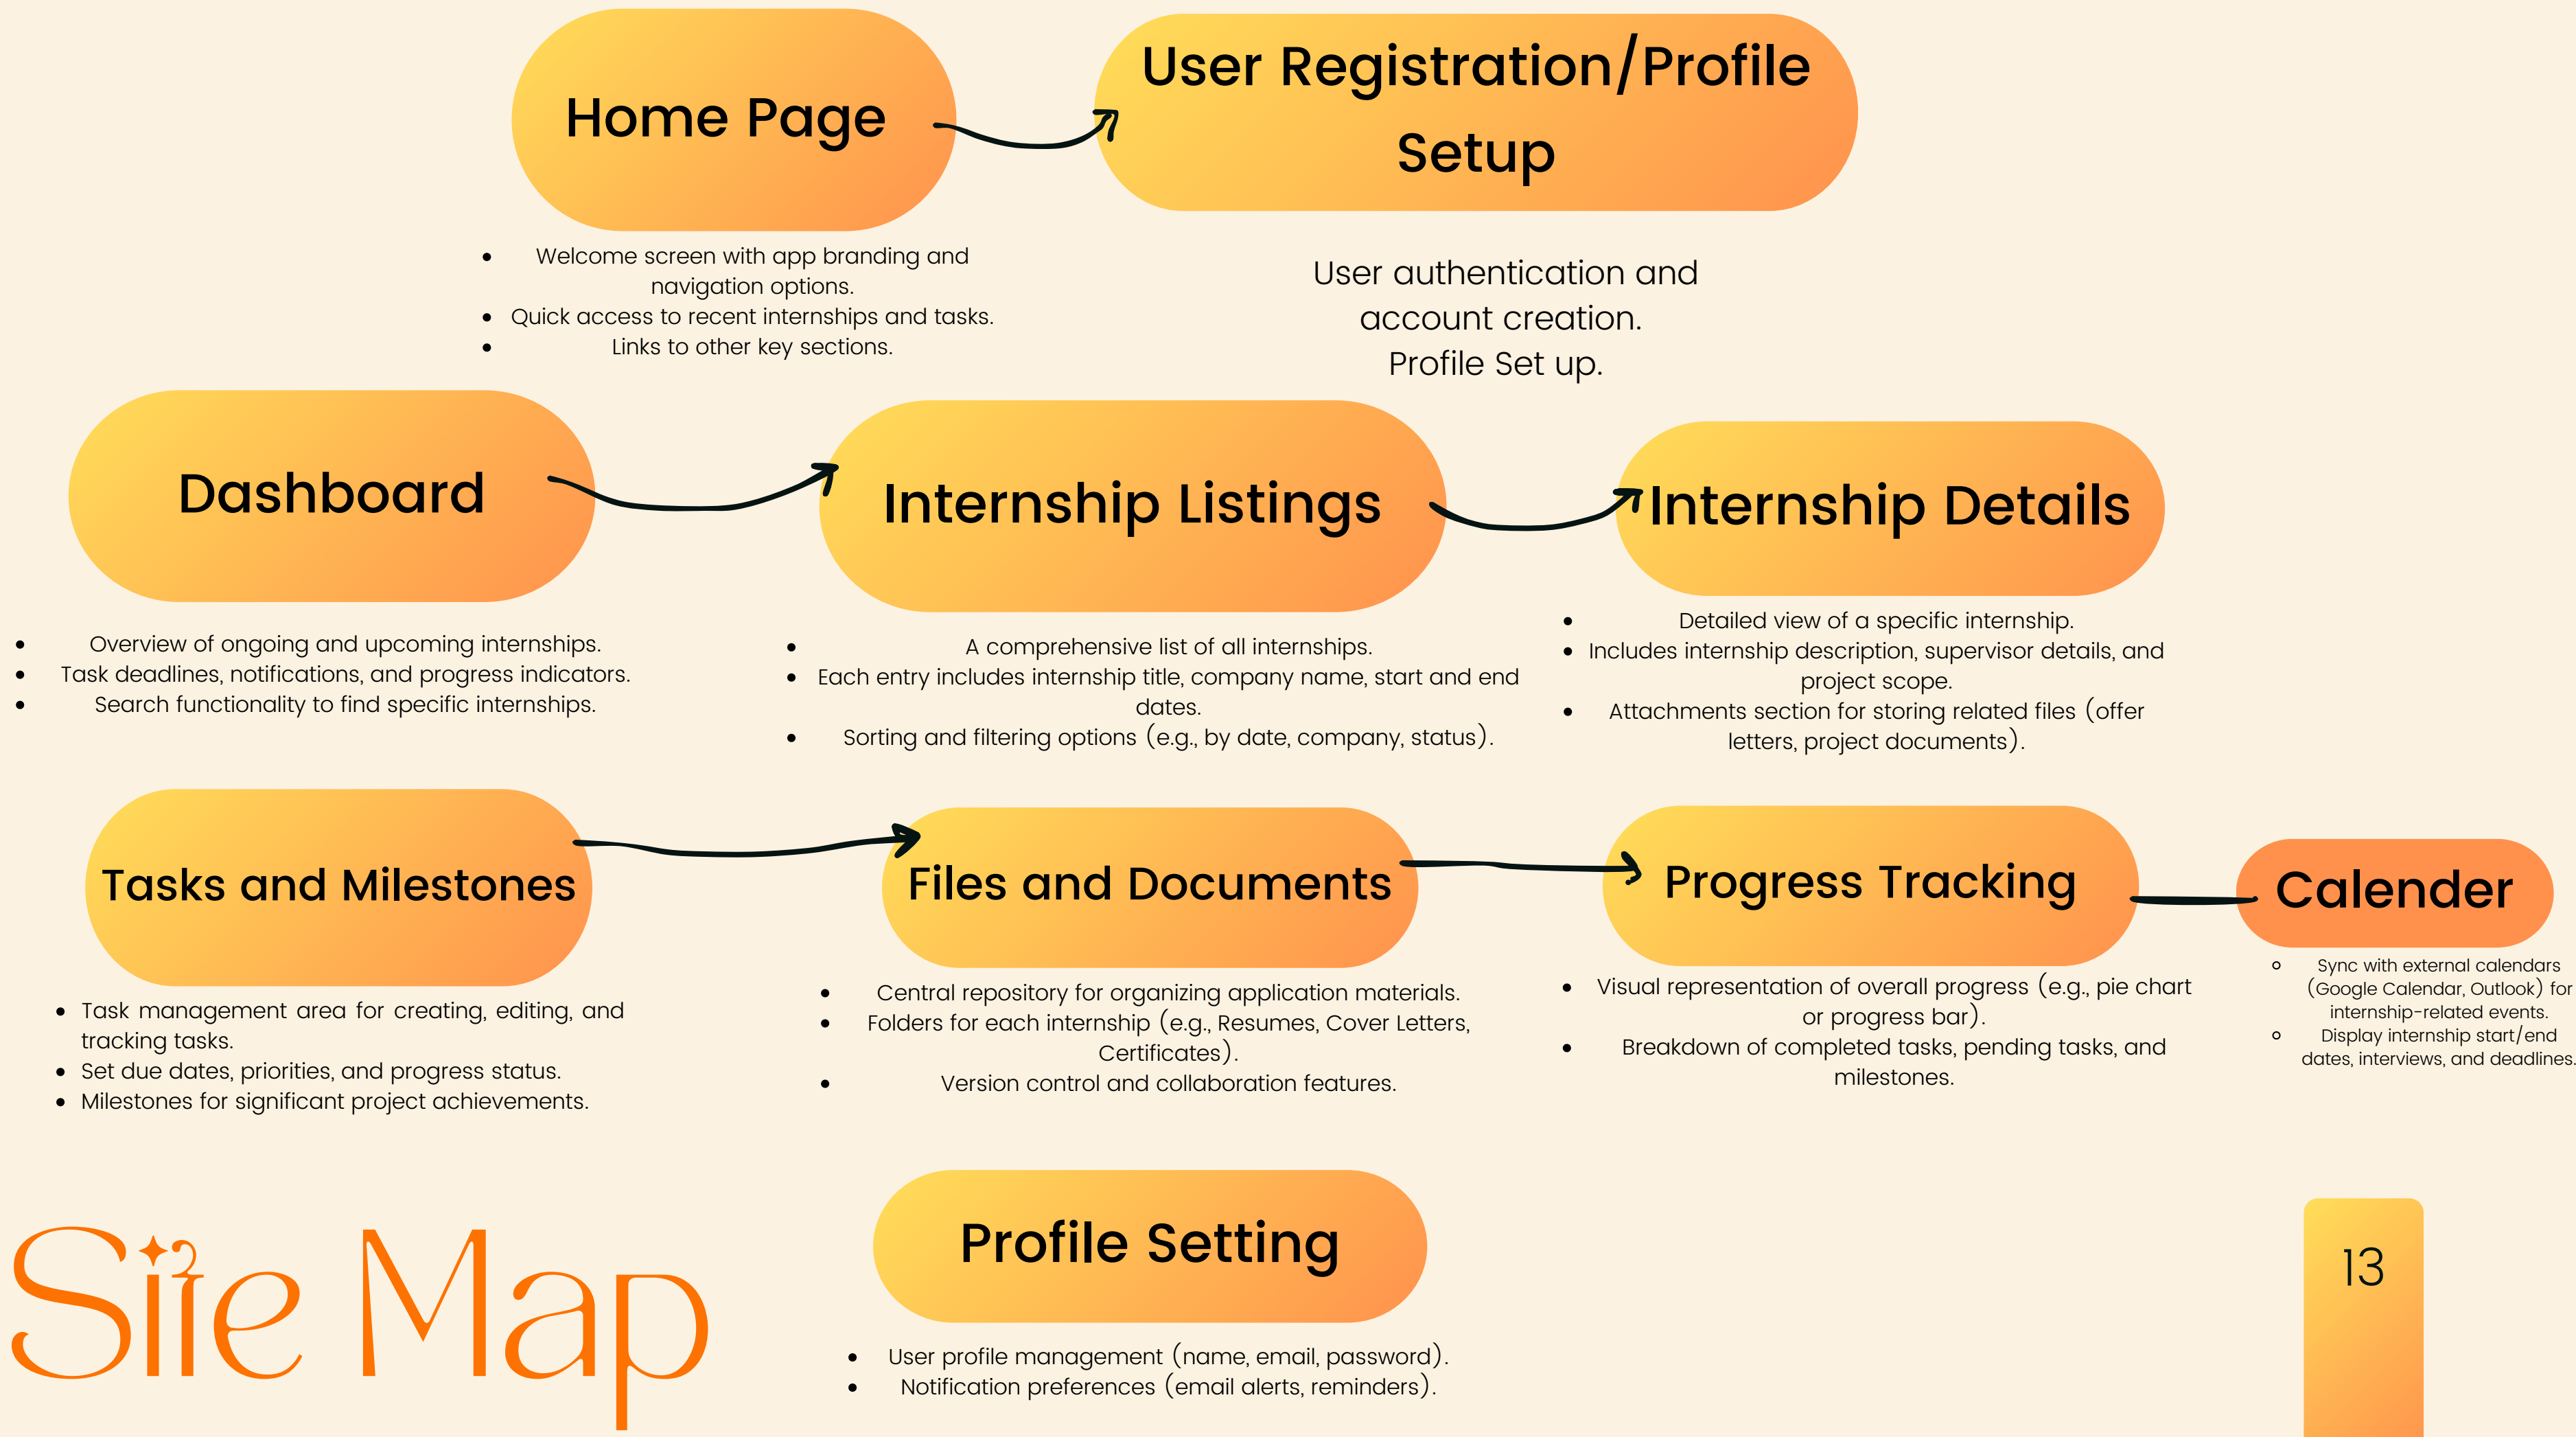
Home Page

User Registration/Profile Setup

- Welcome screen with app branding and navigation options.
- Quick access to recent internships and tasks.
- Links to other key sections.

User authentication and account creation.
Profile Set up.

Dashboard

Internship Listings

Internship Details

- Overview of ongoing and upcoming internships.
- Task deadlines, notifications, and progress indicators.
- Search functionality to find specific internships.

- A comprehensive list of all internships.
- Each entry includes internship title, company name, start and end dates.
- Sorting and filtering options (e.g., by date, company, status).

- Detailed view of a specific internship.
- Includes internship description, supervisor details, and project scope.
- Attachments section for storing related files (offer letters, project documents).

Tasks and Milestones

Files and Documents

Progress Tracking

Calender

- Task management area for creating, editing, and tracking tasks.
- Set due dates, priorities, and progress status.
- Milestones for significant project achievements.

- Central repository for organizing application materials.
- Folders for each internship (e.g., Resumes, Cover Letters, Certificates).
- Version control and collaboration features.

- Visual representation of overall progress (e.g., pie chart or progress bar).
- Breakdown of completed tasks, pending tasks, and milestones.

- Sync with external calendars (Google Calendar, Outlook) for internship-related events.
- Display internship start/end dates, interviews, and deadlines.

Site Map

Profile Setting

- User profile management (name, email, password).
- Notification preferences (email alerts, reminders).

13